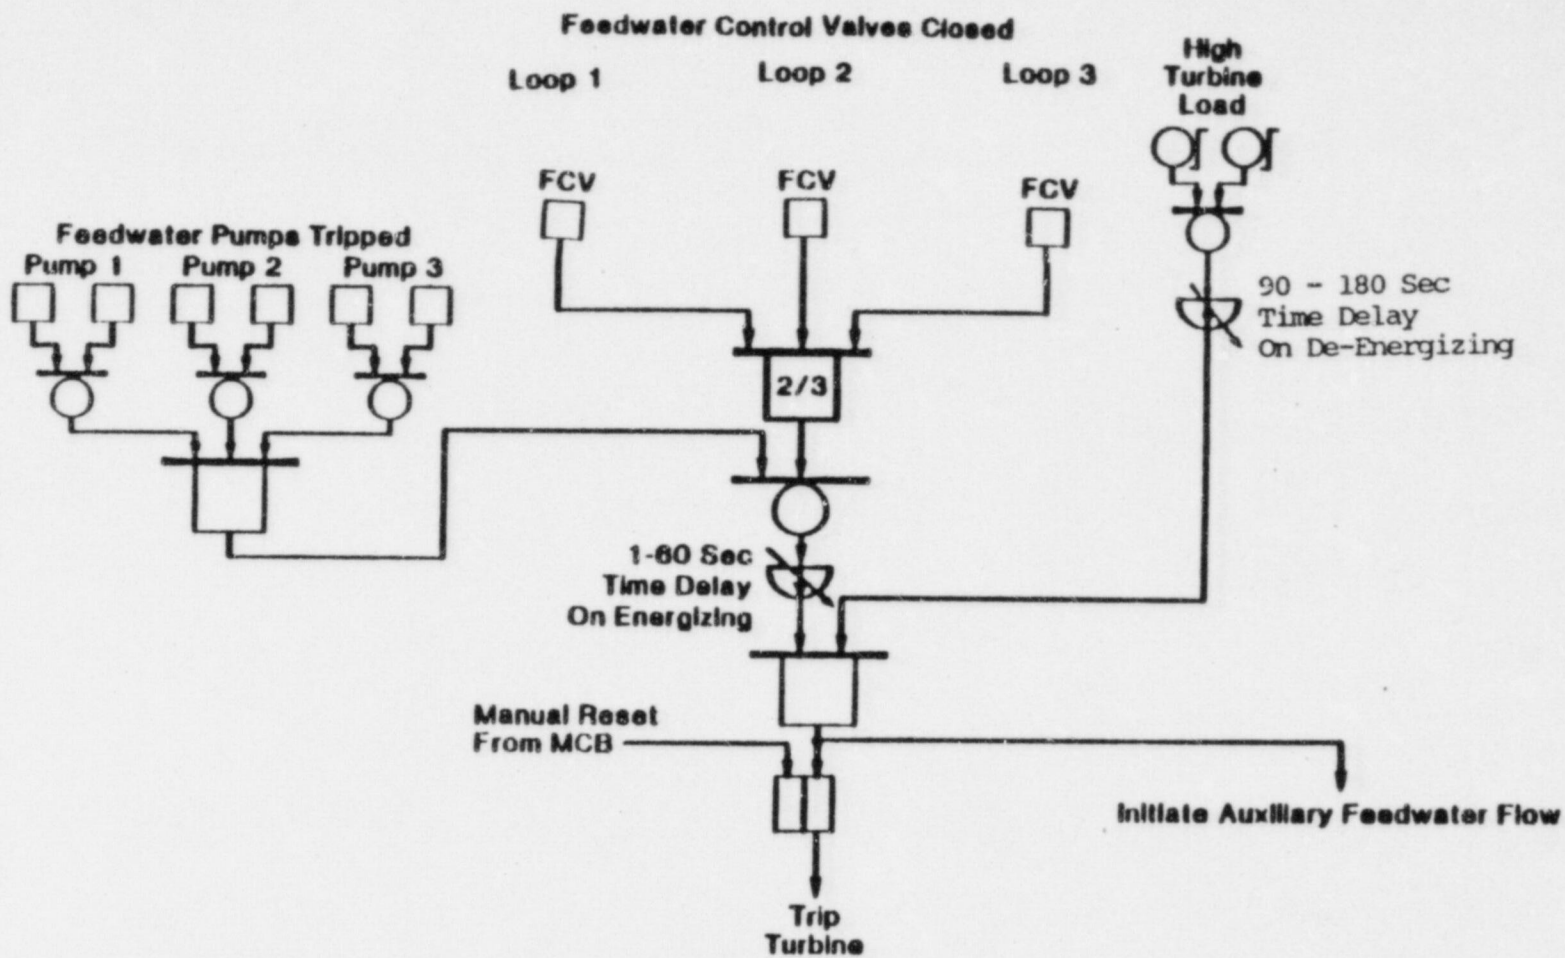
Feedwater Control Valves Closed

Loop 1

Loop 2

Loop 3

High Turbine Load

FCV

FCV

FCV

Feedwater Pumps Tripped

Pump 1

Pump 2

Pump 3

90 - 180 Sec Time Delay On De-Energizing

2/3

1-60 Sec Time Delay On Energizing

Manual Reset From MCB

Initiate Auxiliary Feedwater Flow

Trip Turbine